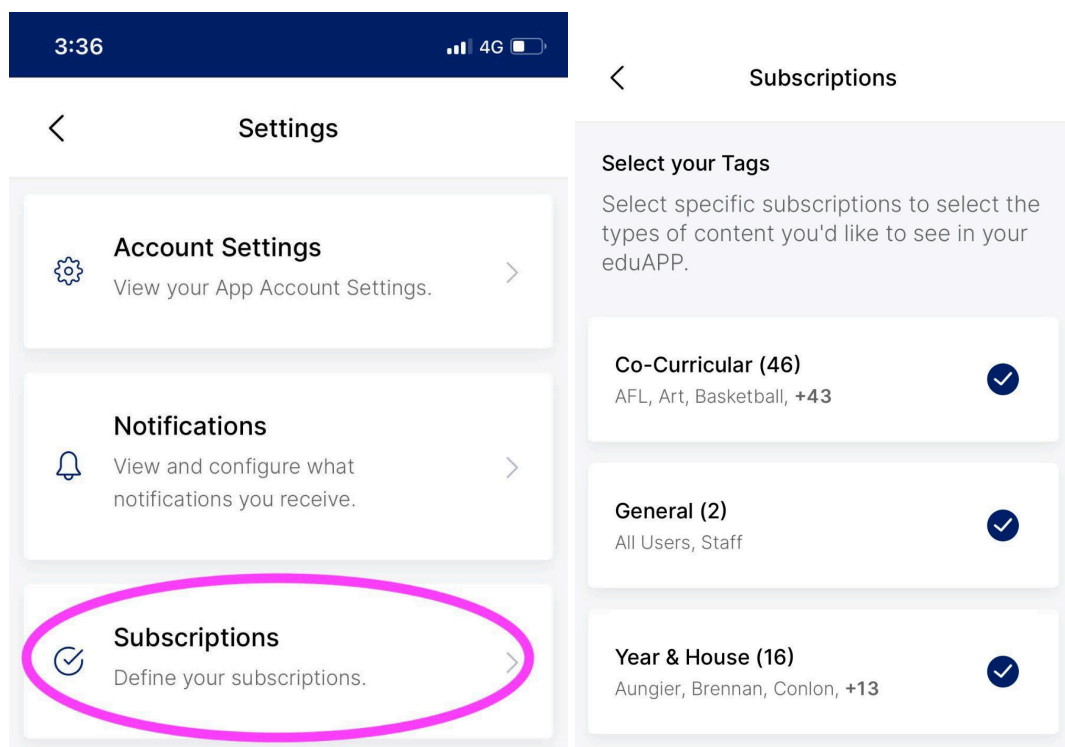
3:36

4G

Settings

Account Settings
View your App Account Settings.

Notifications
View and configure what notifications you receive.

Subscriptions
Define your subscriptions.

Subscriptions

Select your Tags
Select specific subscriptions to select the types of content you'd like to see in your eduAPP.

Co-Curricular (46)
AFL, Art, Basketball, +43

General (2)
All Users, Staff

Year & House (16)
Aungier, Brennan, Conlon, +13